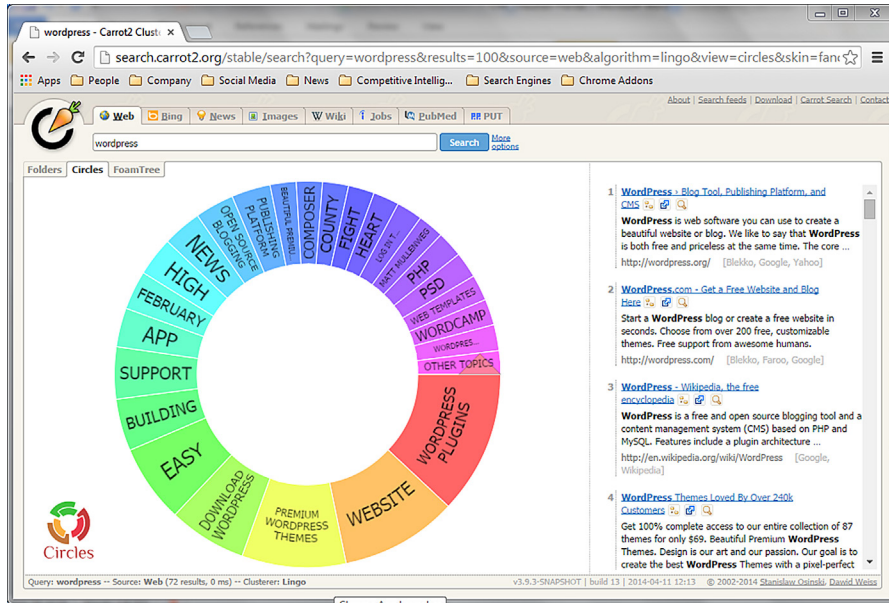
wordpress - Carrot2 Cluste ×

search.carrot2.org/stable/search?query=wordpress&results=100&source=web&algorithm=lingo&view=circles&skin=fanc

Apps | People | Company | Social Media | News | Competitive Intellig... | Search Engines | Chrome Addons

About | Search feeds | Download | Carrot Search | Contact

Web | Bing | News | Images | Wiki | Jobs | PubMed | PUT

wordpress

Search

More options

Folders | Circles | FoamTree

WORDPRESS PLUGINS
WEBSITE
PREMIUM WORDPRESS THEMES
DOWNLOAD WORDPRESS
EASY
BUILDING
SUPPORT
APP
FEBRUARY
HIGH
NEWS
OPEN SOURCE BLOGGING
PUBLISHING PLATFORM
BEAUTIFUL FRIENDLY
COMPOSER
COUNTY
FIGHT
HEART
LOG IN T...
MATT MULLENWEG
PHP
PSD
WEB TEMPLATES
WORDCAMP
WORDPRESS...
OTHER TOPICS

Circles

1 WordPress › Blog Tool, Publishing Platform, and CMS
WordPress is web software you can use to create a beautiful website or blog. We like to say that WordPress is both free and priceless at the same time. The core ...
http://wordpress.org/ [Blekko, Google, Yahoo]

2 WordPress.com - Get a Free Website and Blog Here
Start a WordPress blog or create a free website in seconds. Choose from over 200 free, customizable themes. Free support from awesome humans.
http://wordpress.com/ [Blekko, Faroo, Google]

3 WordPress - Wikipedia, the free encyclopedia
WordPress is a free and open source blogging tool and a content management system (CMS) based on PHP and MySQL. Features include a plugin architecture ...
http://en.wikipedia.org/wiki/WordPress [Google, Wikipedia]

4 WordPress Themes Loved By Over 240k Customers
Get 100% complete access to our entire collection of 87 themes for only $69. Beautiful Premium WordPress Themes. Design is our art and our passion. Our goal is to create the best WordPress Themes with a pixel-perfect

Query: wordpress -- Source: Web (72 results, 0 ms) -- Clusterer: Lingo
v3.9.3-SNAPSHOT | build 13 | 2014-04-11 12:13 © 2002-2014 Stanisław Osiński, Dawid Weiss